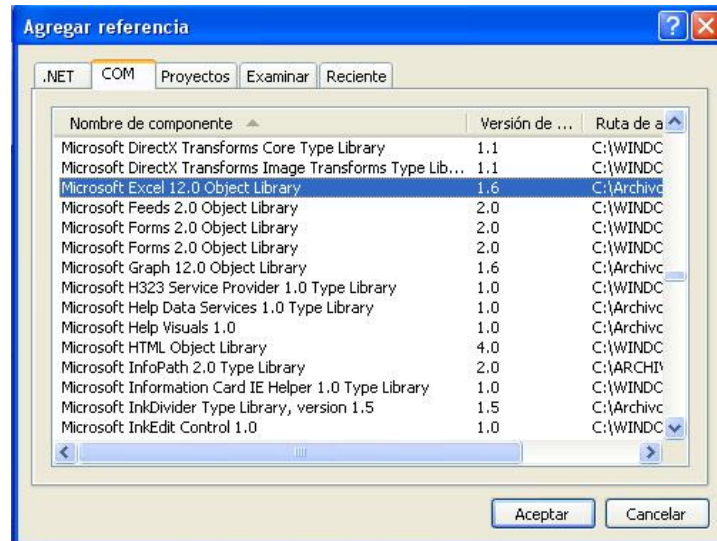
Agregar referencia

.NET | COM | Proyectos | Examinar | Reciente

| Nombre de componente | Versión de ... | Ruta de a |
|---|---|---|
| Microsoft DirectX Transforms Core Type Library | 1.1 | C:\WINDC |
| Microsoft DirectX Transforms Image Transforms Type Lib... | 1.1 | C:\WINDC |
| Microsoft Excel 12.0 Object Library | 1.6 | C:\Archivo |
| Microsoft Feeds 2.0 Object Library | 2.0 | C:\WINDC |
| Microsoft Forms 2.0 Object Library | 2.0 | C:\WINDC |
| Microsoft Forms 2.0 Object Library | 2.0 | C:\WINDC |
| Microsoft Graph 12.0 Object Library | 1.6 | C:\Archivo |
| Microsoft H323 Service Provider 1.0 Type Library | 1.0 | C:\WINDC |
| Microsoft Help Data Services 1.0 Type Library | 1.0 | C:\Archivo |
| Microsoft Help Visuals 1.0 | 1.0 | C:\Archivo |
| Microsoft HTML Object Library | 4.0 | C:\WINDC |
| Microsoft InfoPath 2.0 Type Library | 2.0 | C:\ARCHIV |
| Microsoft Information Card IE Helper 1.0 Type Library | 1.0 | C:\WINDC |
| Microsoft InkDivider Type Library, version 1.5 | 1.5 | C:\Archivo |
| Microsoft InkEdit Control 1.0 | 1.0 | C:\WINDC |

Aceptar | Cancelar